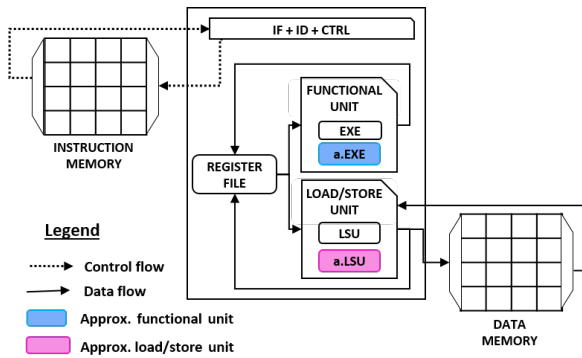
IF + ID + CTRL

INSTRUCTION MEMORY

FUNCTIONAL UNIT

EXE

a.EXE

REGISTER FILE

LOAD/STORE UNIT

LSU

a.LSU

Legend

Control flow

Data flow

Approx. functional unit

Approx. load/store unit

DATA MEMORY